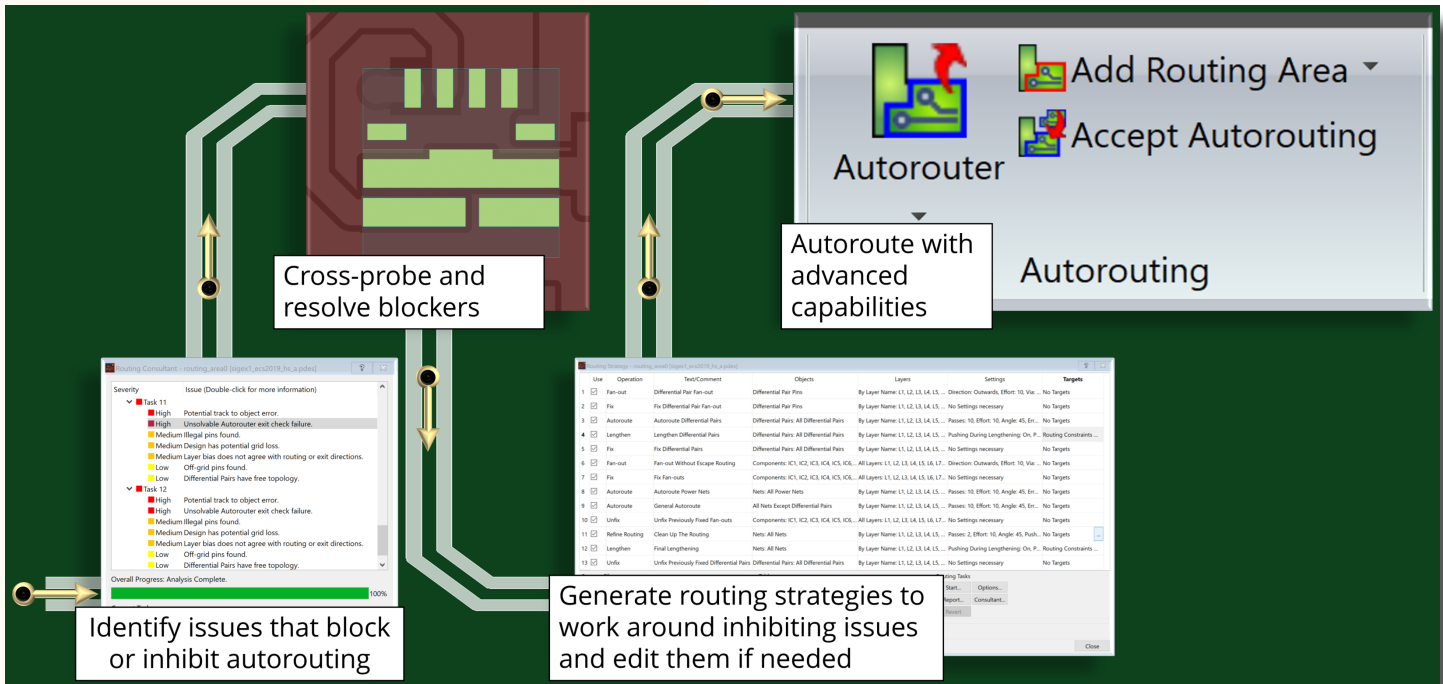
Add Routing Area

Accept Autorouting

Autorouter

Autorouting

Autoroute with advanced capabilities

Cross-probe and resolve blockers

Routing Consultant - routing_areaII [sigex1_ecs2019_hs_a.pdes]

| Severity | Issue (Double-click for more information) |
|---|---|
| Task 11 | |
| High | Potential track to object error. |
| High | Unsolvable Autorouter exit check failure. |
| Medium | Illegal pins found. |
| Medium | Design has potential grid loss. |
| Medium | Layer bias does not agree with routing or exit directions. |
| Low | Off-grid pins found. |
| Low | Differential Pairs have free topology. |
| Task 12 | |
| High | Potential track to object error. |
| High | Unsolvable Autorouter exit check failure. |
| Medium | Illegal pins found. |
| Medium | Design has potential grid loss. |
| Medium | Layer bias does not agree with routing or exit directions. |
| Low | Off-grid pins found. |
| Low | Differential Pairs have free topology. |

Overall Progress: Analysis Complete.

100%

Identify issues that block or inhibit autorouting

Routing Strategy - routing_areaII [sigex1_ecs2019_hs_a.pdes]

| | Use | Operation | Text/Comment | Objects | Layers | Settings | Targets |
|---|---|---|---|---|---|---|---|
| 1 | ☑ | Fan-out | Differential Pair Fan-out | Differential Pair Pins | By Layer Name: L1, L2, L3, L4, L5, ... | Direction: Outwards, Effort: 10, Via: ... | No Targets |
| 2 | ☑ | Fix | Fix Differential Pair Fan-out | Differential Pair Pins | By Layer Name: L1, L2, L3, L4, L5, ... | No Settings necessary | No Targets |
| 3 | ☑ | Autoroute | Autoroute Differential Pairs | Differential Pairs: All Differential Pairs | By Layer Name: L1, L2, L3, L4, L5, ... | Passes: 10, Effort: 10, Angle: 45, Err... | No Targets |
| 4 | ☑ | Lengthen | Lengthen Differential Pairs | Differential Pairs: All Differential Pairs | By Layer Name: L1, L2, L3, L4, L5, ... | Pushing During Lengthening: On, P... | Routing Constraints ... |
| 5 | ☑ | Fix | Fix Differential Pairs | Differential Pairs: All Differential Pairs | By Layer Name: L1, L2, L3, L4, L5, ... | No Settings necessary | No Targets |
| 6 | ☑ | Fan-out | Fan-out Without Escape Routing | Components: IC1, IC2, IC3, IC4, IC5, IC6,... | All Layers: L1, L2, L3, L4, L5, L6, L7... | Direction: Outwards, Effort: 10, Via: ... | No Targets |
| 7 | ☑ | Fix | Fix Fan-outs | Components: IC1, IC2, IC3, IC4, IC5, IC6,... | All Layers: L1, L2, L3, L4, L5, L6, L7... | No Settings necessary | No Targets |
| 8 | ☑ | Autoroute | Autoroute Power Nets | Nets: All Power Nets | By Layer Name: L1, L2, L3, L4, L5, ... | Passes: 10, Effort: 10, Angle: 45, Err... | No Targets |
| 9 | ☑ | Autoroute | General Autoroute | All Nets Except Differential Pairs | By Layer Name: L1, L2, L3, L4, L5, ... | Passes: 10, Effort: 10, Angle: 45, Err... | No Targets |
| 10 | ☑ | Unfix | Unfix Previously Fixed Fan-outs | Components: IC1, IC2, IC3, IC4, IC5, IC6,... | All Layers: L1, L2, L3, L4, L5, L6, L7... | No Settings necessary | No Targets |
| 11 | ☑ | Refine Routing | Clean Up The Routing | Nets: All Nets | By Layer Name: L1, L2, L3, L4, L5, ... | Passes: 2, Effort: 10, Angle: 45, Push... | No Targets |
| 12 | ☑ | Lengthen | Final Lengthening | Nets: All Nets | By Layer Name: L1, L2, L3, L4, L5, ... | Pushing During Lengthening: On, P... | Routing Constraints ... |
| 13 | ☑ | Unfix | Unfix Previously Fixed Differential Pairs | Differential Pairs: All Differential Pairs | By Layer Name: L1, L2, L3, L4, L5, ... | No Settings necessary | No Targets |

Routing Tasks
Start...
Options...
Report...
Consultant...
Revert
Close

Generate routing strategies to work around inhibiting issues and edit them if needed